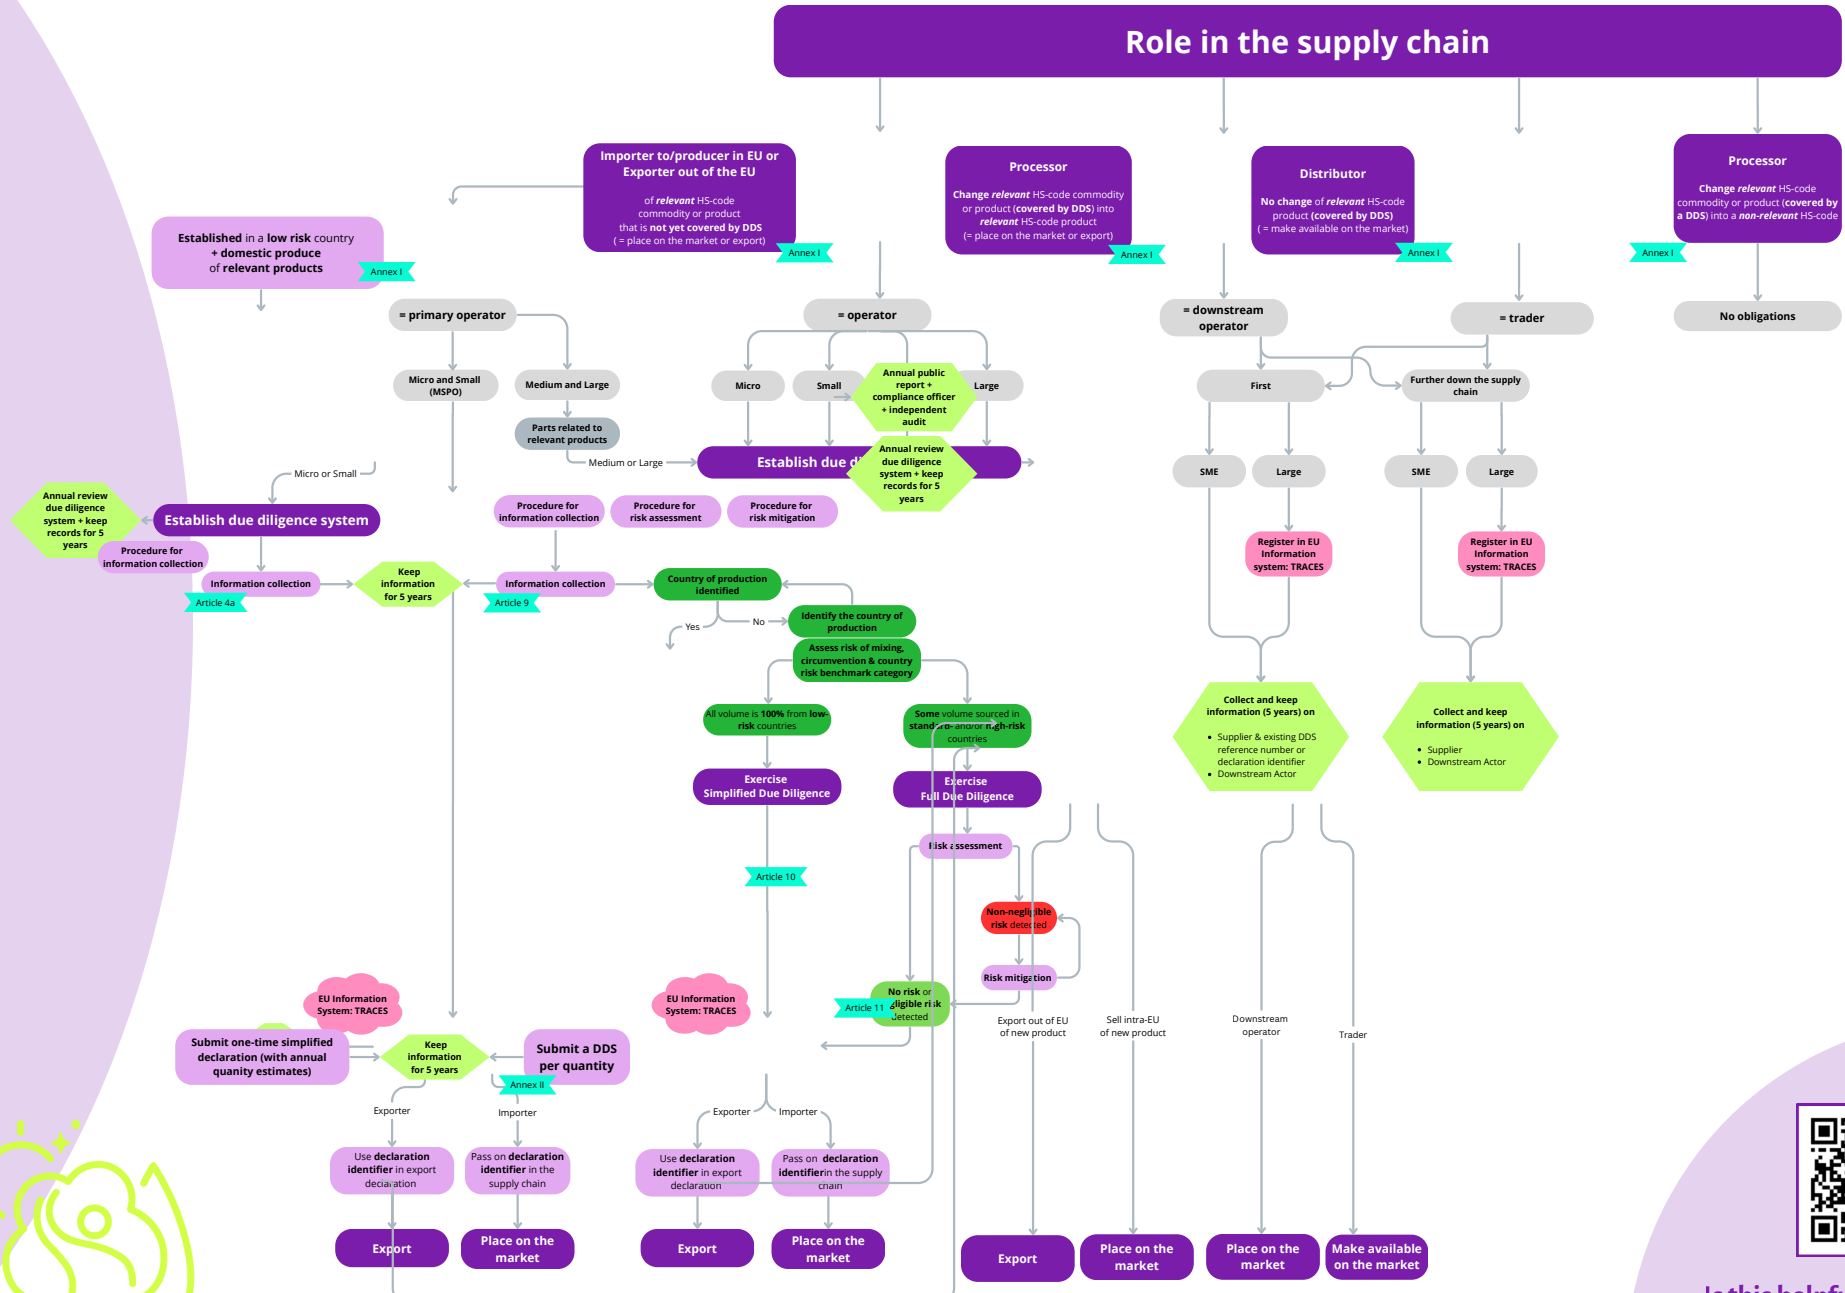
Role in the supply chain

Importer to/producer in EU or Exporter out of the EU

of relevant HS-code commodity or product that is not yet covered by DDS (= place on the market or export)

Annex I

Processor

Change relevant HS-code commodity or product (covered by DDS) into relevant HS-code product (= place on the market or export)

Annex I

Distributor

No change of relevant HS-code product (covered by DDS) (= make available on the market)

Annex I

Processor

Change relevant HS-code commodity or product (covered by a DDS) into a non-relevant HS-code

Annex I

Established in a low risk country + domestic produce of relevant products

Annex I

= primary operator

= operator

= downstream operator

= trader

No obligations

Micro and Small (MSPO)

Medium and Large

Parts related to relevant products

Medium or Large

Micro

Small

Annual public report + compliance officer + independent audit

Large

First

Further down the supply chain

Establish due di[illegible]

Annual review due diligence system + keep records for 5 years

SME

Large

SME

Large

Micro or Small

Annual review due diligence system + keep records for 5 years

Establish due diligence system

Procedure for information collection

Procedure for information collection

Procedure for risk assessment

Procedure for risk mitigation

Register in EU Information system: TRACES

Register in EU Information system: TRACES

Information collection

Article 4a

Keep information for 5 years

Information collection

Article 9

Country of production identified

Yes

No

Identify the country of production

Assess risk of mixing, circumvention & country risk benchmark category

All volume is 100% from low-risk countries

Some volume sourced in standard- and/or high-risk countries

Collect and keep information (5 years) on

• Supplier & existing DDS reference number or declaration identifier
• Downstream Actor

Collect and keep information (5 years) on

• Supplier
• Downstream Actor

Exercise Simplified Due Diligence

Exercise Full Due Diligence

Risk assessment

Article 10

Non-negligible risk detected

Risk mitigation

No risk or negligible risk detected

Article 11

EU Information System: TRACES

EU Information System: TRACES

Export out of EU of new product

Sell intra-EU of new product

Downstream operator

Trader

Submit one-time simplified declaration (with annual quantity estimates)

Keep information for 5 years

Submit a DDS per quantity

Annex II

Exporter

Importer

Exporter

Importer

Use declaration identifier in export declaration

Pass on declaration identifier in the supply chain

Use declaration identifier in export declaration

Pass on declaration identifier in the supply chain

Export

Place on the market

Export

Place on the market

Export

Place on the market

Place on the market

Make available on the market